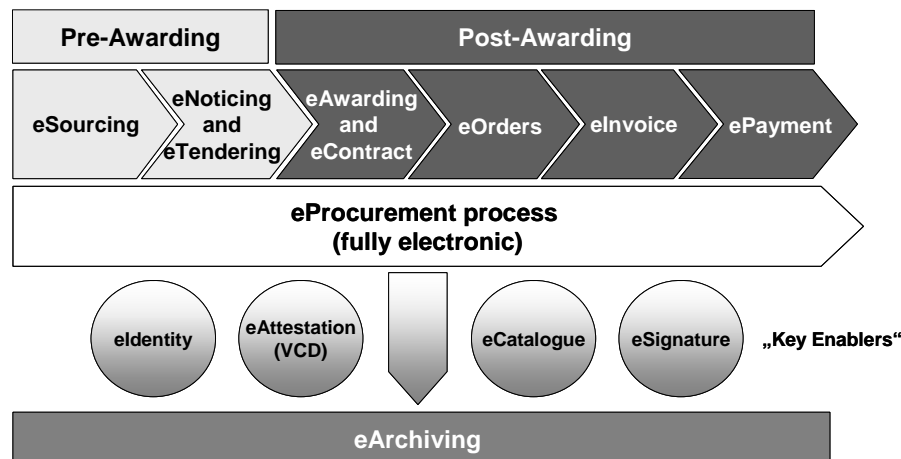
Pre-Awarding

Post-Awarding

eSourcing

eNoticing and eTendering

eAwarding and eContract

eOrders

eInvoice

ePayment

eProcurement process (fully electronic)

eIdentity

eAttestation (VCD)

eCatalogue

eSignature

„Key Enablers“

eArchiving